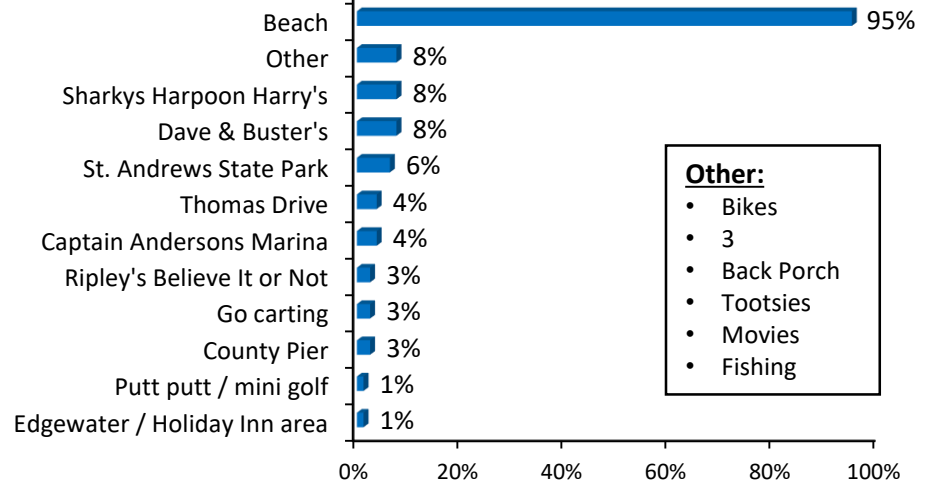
Beach 95%
Other 8%
Sharkys Harpoon Harry's 8%
Dave & Buster's 8%
St. Andrews State Park 6%
Thomas Drive 4%
Captain Andersons Marina 4%
Ripley's Believe It or Not 3%
Go carting 3%
County Pier 3%
Putt putt / mini golf 1%
Edgewater / Holiday Inn area 1%

0% 20% 40% 60% 80% 100%

Other:
- Bikes
- 3
- Back Porch
- Tootsies
- Movies
- Fishing